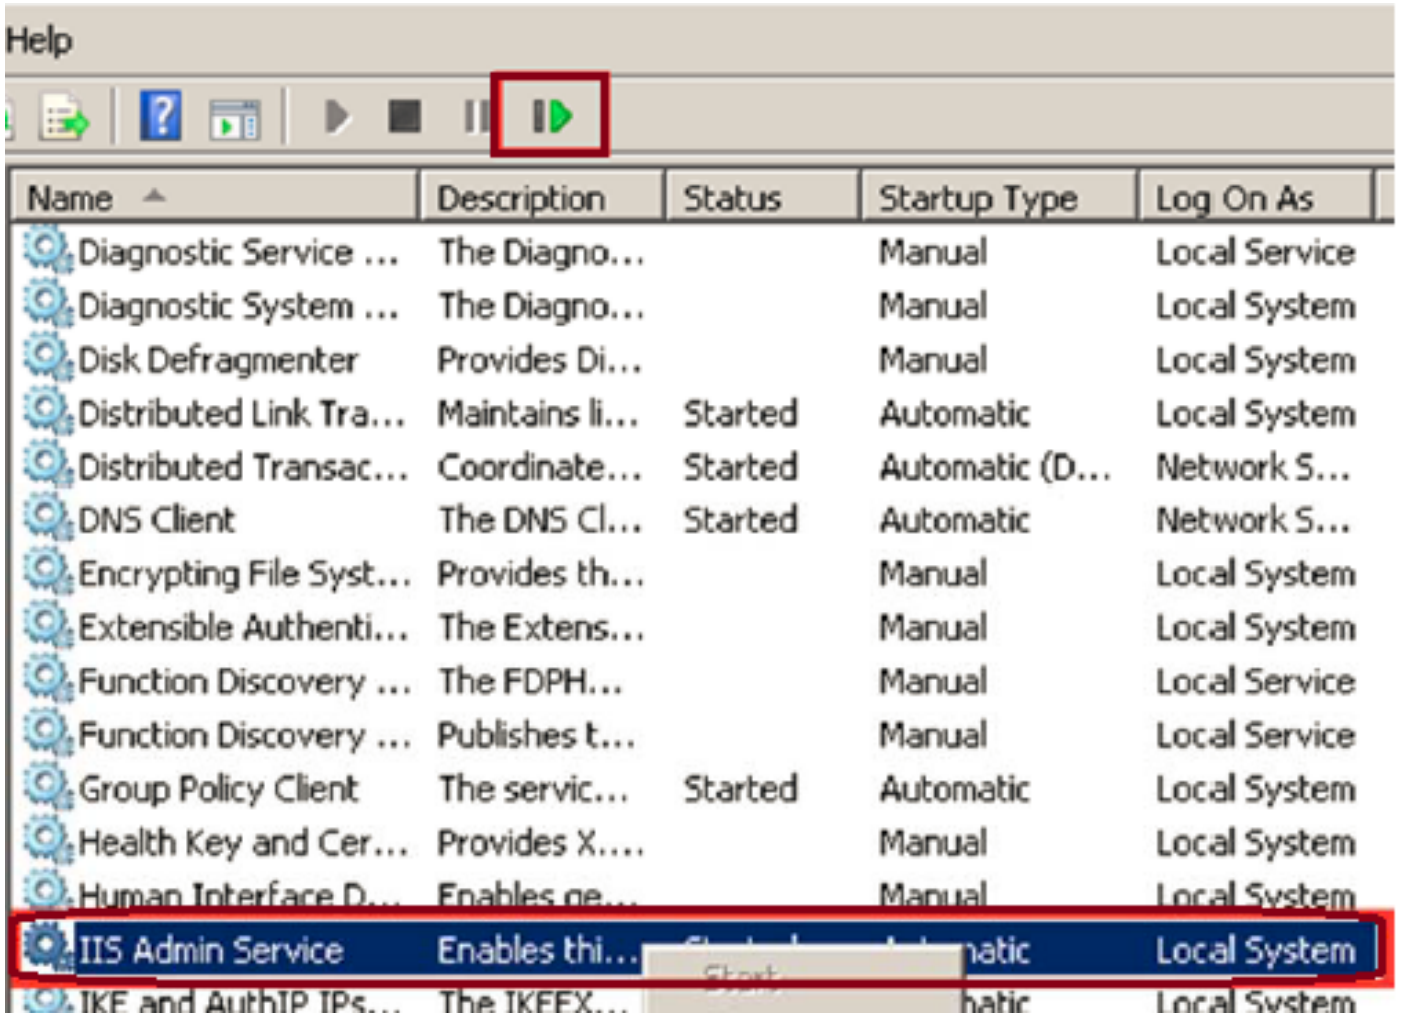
Help

| Name | Description | Status | Startup Type | Log On As |
|---|---|---|---|---|
| Diagnostic Service ... | The Diagno... | | Manual | Local Service |
| Diagnostic System ... | The Diagno... | | Manual | Local System |
| Disk Defragmenter | Provides Di... | | Manual | Local System |
| Distributed Link Tra... | Maintains li... | Started | Automatic | Local System |
| Distributed Transac... | Coordinate... | Started | Automatic (D... | Network S... |
| DNS Client | The DNS Cl... | Started | Automatic | Network S... |
| Encrypting File Syst... | Provides th... | | Manual | Local System |
| Extensible Authenti... | The Extens... | | Manual | Local System |
| Function Discovery ... | The FDPH... | | Manual | Local Service |
| Function Discovery ... | Publishes t... | | Manual | Local Service |
| Group Policy Client | The servic... | Started | Automatic | Local System |
| Health Key and Cer... | Provides X.... | | Manual | Local System |
| Human Interface D... | Enables ge... | | Manual | Local System |
| IIS Admin Service | Enables thi... | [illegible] | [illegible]atic | Local System |
| IKE and AuthIP IPs... | The IKEEX... | | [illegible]atic | Local System |

Start